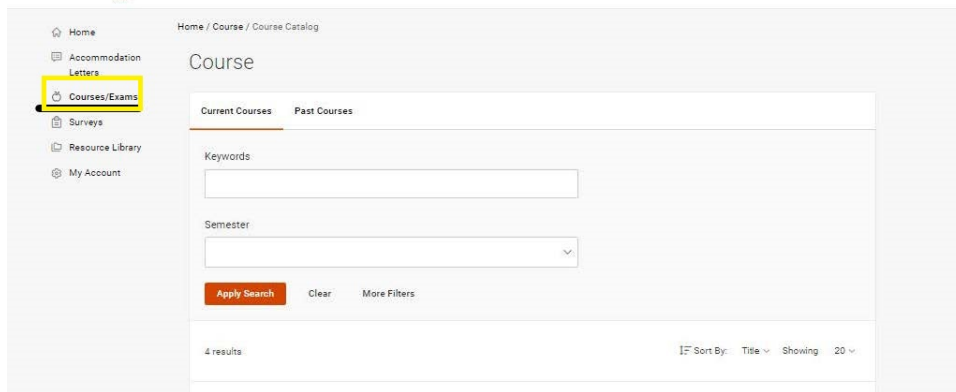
Home
Accommodation Letters
Courses/Exams
Surveys
Resource Library
My Account

Home / Course / Course Catalog

Course

Current Courses
Past Courses

Keywords

Semester

Apply Search
Clear
More Filters

4 results

Sort By: Title
Showing 20